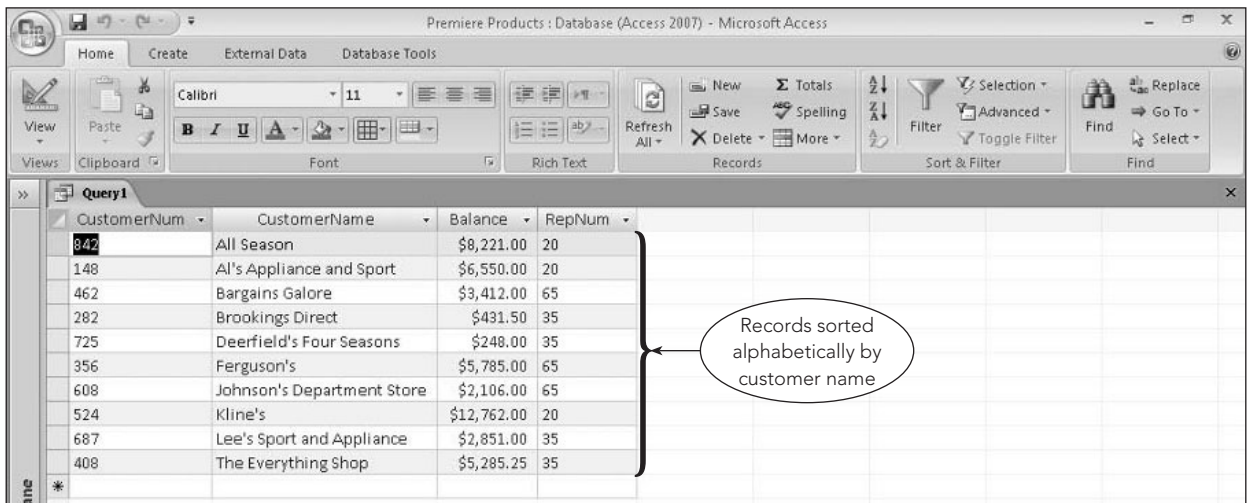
Premiere Products : Database (Access 2007) - Microsoft Access

Home Create External Data Database Tools

View Views

Paste Clipboard

Calibri 11 B I U A Font

Rich Text

Refresh All

New Save Delete Totals Spelling More Records

Filter Selection Advanced Toggle Filter Sort & Filter

Find Replace Go To Select Find

Query1

| CustomerNum | CustomerName | Balance | RepNum |
|---|---|---|---|
| 842 | All Season | \$8,221.00 | 20 |
| 148 | Al's Appliance and Sport | \$6,550.00 | 20 |
| 462 | Bargains Galore | \$3,412.00 | 65 |
| 282 | Brookings Direct | \$431.50 | 35 |
| 725 | Deerfield's Four Seasons | \$248.00 | 35 |
| 356 | Ferguson's | \$5,785.00 | 65 |
| 608 | Johnson's Department Store | \$2,106.00 | 65 |
| 524 | Kline's | \$12,762.00 | 20 |
| 687 | Lee's Sport and Appliance | \$2,851.00 | 35 |
| 408 | The Everything Shop | \$5,285.25 | 35 |
| * | | | |

Records sorted alphabetically by customer name